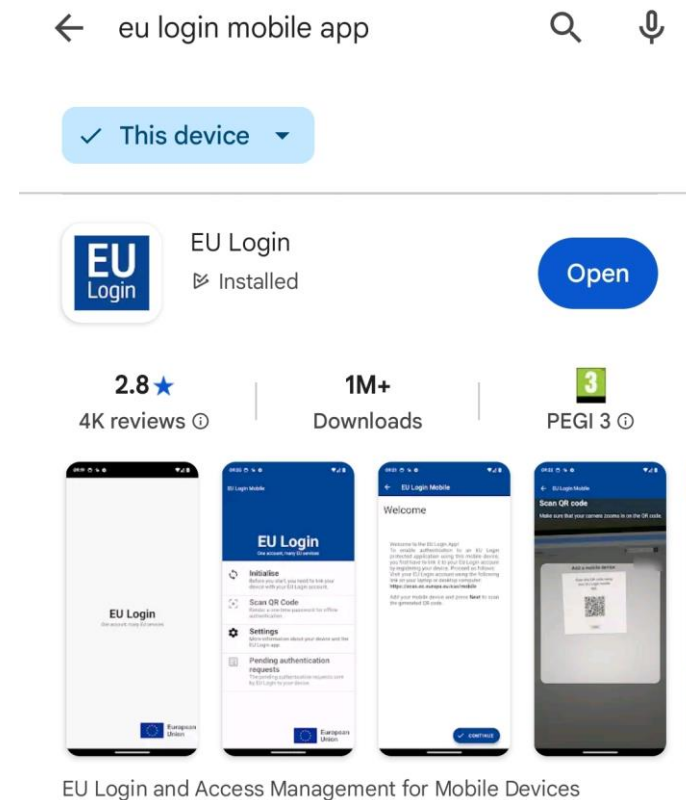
eu login mobile app

This device

EU Login

EU Login
Installed

Open

2.8★
4K reviews ⓘ

1M+
Downloads

3
PEGI 3 ⓘ

EU Login
One account, many EU services

European Union

EU Login Mobile

EU Login
One account, many EU services

Initialise
Before you start, you need to link your device with your EU Login account.

Scan QR Code
Render a one-time password for offline authentication.

Settings
More information about your device and the EU Login app.

Pending authentication requests
The pending authentication requests sent by EU Login to your device.

European Union

EU Login Mobile

Welcome

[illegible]

CONTINUE

EU Login Mobile

Scan QR code
Make sure that your camera zooms in on the QR code.

EU Login and Access Management for Mobile Devices